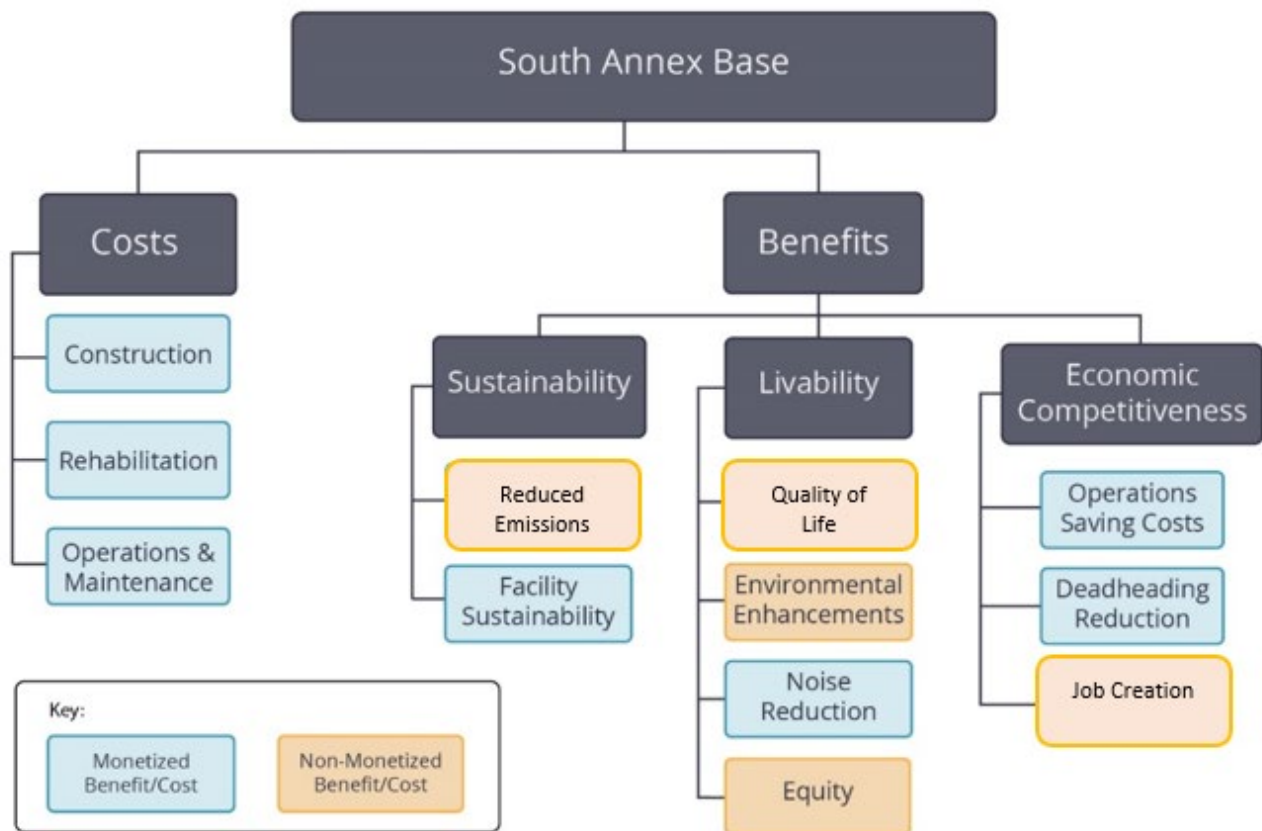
South Annex Base

Costs

Construction

Rehabilitation

Operations & Maintenance

Benefits

Sustainability

Reduced Emissions

Facility Sustainability

Livability

Quality of Life

Environmental Enhancements

Noise Reduction

Equity

Economic Competitiveness

Operations Saving Costs

Deadheading Reduction

Job Creation

Key:

Monetized Benefit/Cost

Non-Monetized Benefit/Cost